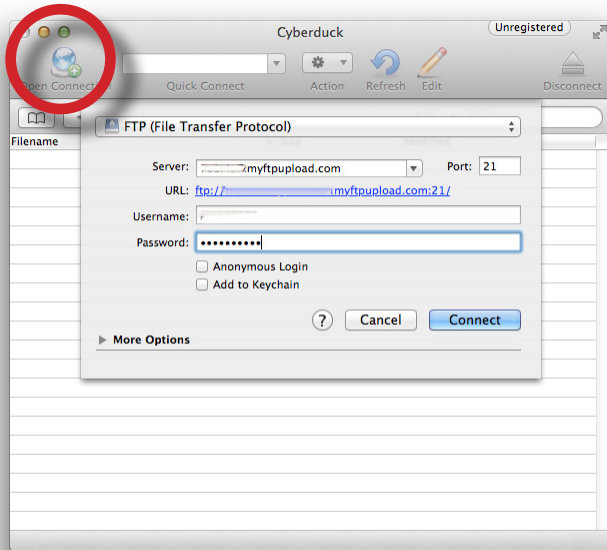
Cyberduck

Unregistered

Open Connection

Quick Connect

Action

Refresh

Edit

Disconnect

Filename

FTP (File Transfer Protocol)

Server: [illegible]myftpupload.com

Port: 21

URL: ftp://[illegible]myftpupload.com:21/

Username: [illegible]

Password: ••••••••••

Anonymous Login

Add to Keychain

?

Cancel

Connect

More Options